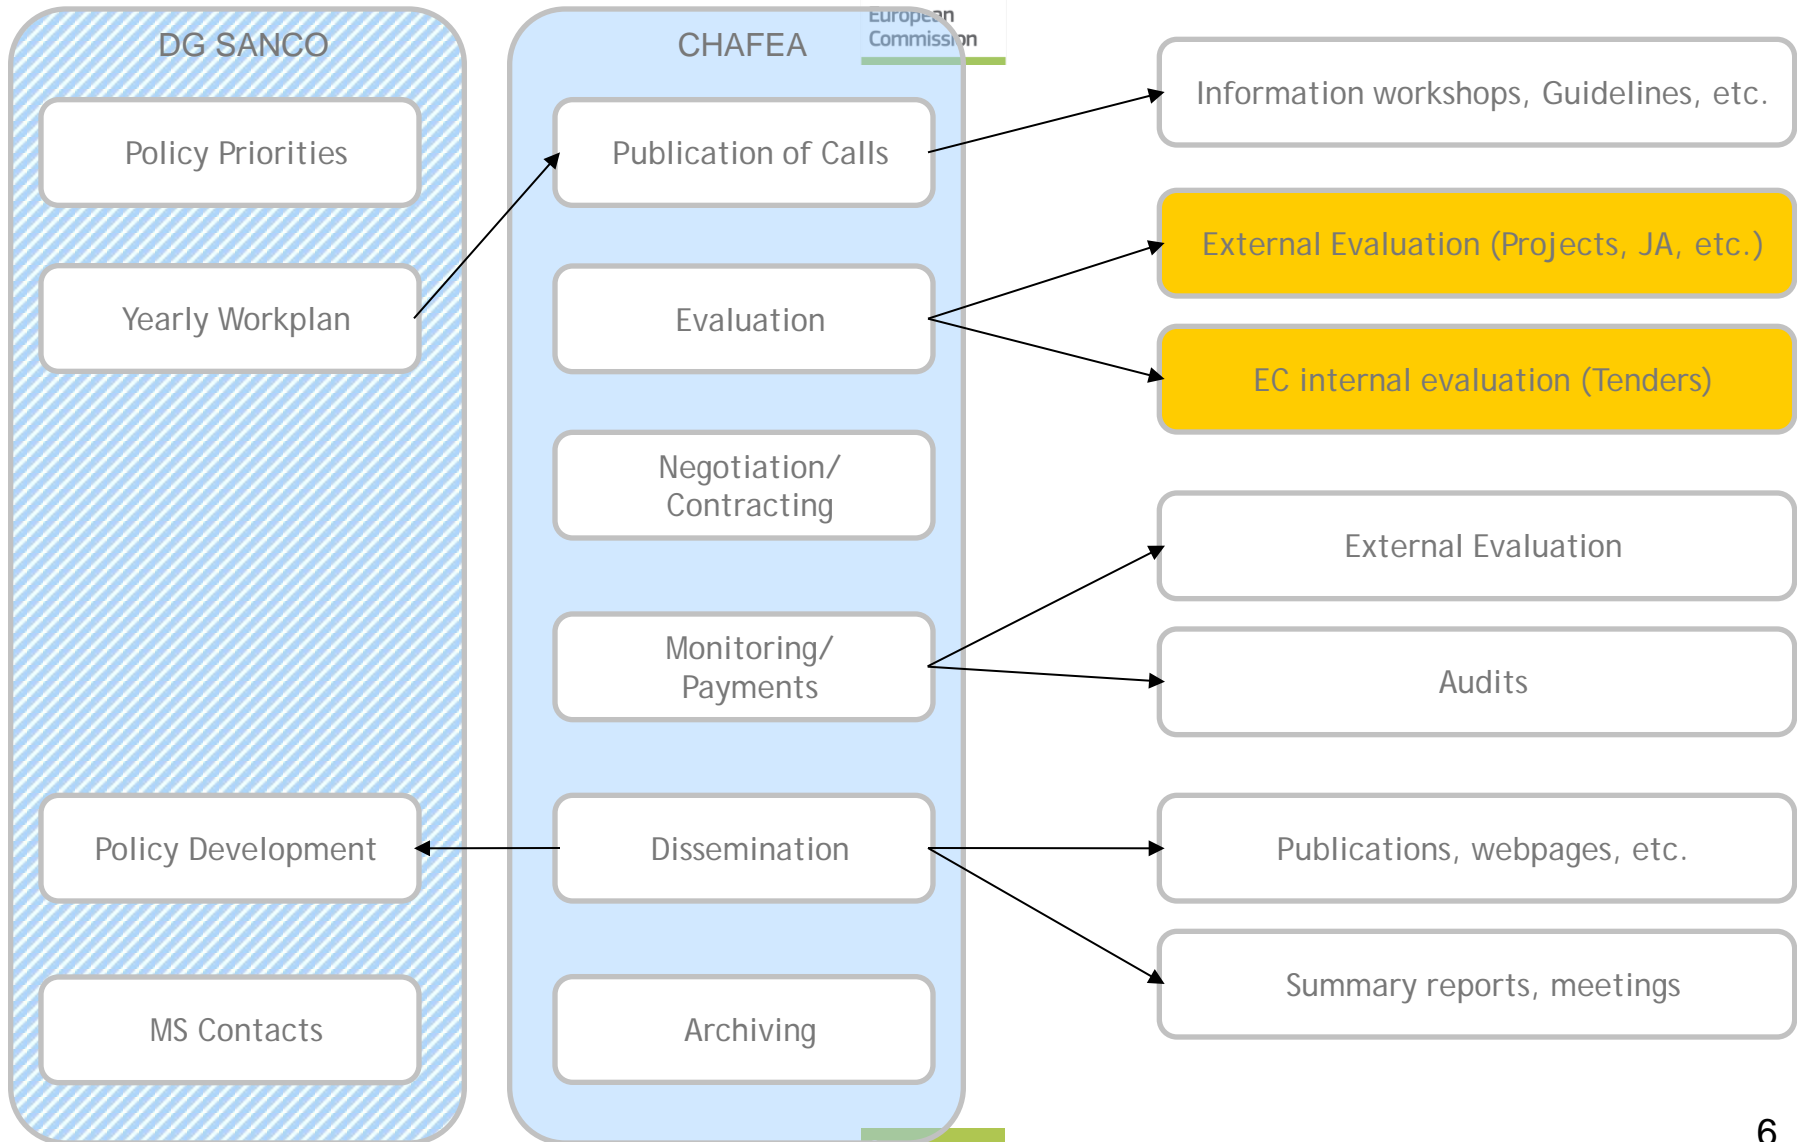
DG SANCO

Policy Priorities

Yearly Workplan

Policy Development

MS Contacts

CHAFEA

European Commission

Publication of Calls

Evaluation

Negotiation/ Contracting

Monitoring/ Payments

Dissemination

Archiving

Information workshops, Guidelines, etc.

External Evaluation (Projects, JA, etc.)

EC internal evaluation (Tenders)

External Evaluation

Audits

Publications, webpages, etc.

Summary reports, meetings

6